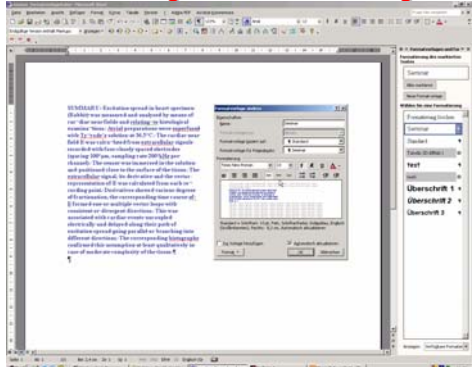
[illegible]

SUMMARY: Excitation spread in heart specimen (Rabbit) was measured and analyzed by means of ca- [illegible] fields and relating to histological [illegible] tissue. Atrial preparations were superfused with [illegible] solution at 36.5°C. The cardiac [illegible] field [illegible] extracellular signals recorded with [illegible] closely spaced electrodes (spacing 100 μm, sampling rate 200 kHz per channel). The sensor was immersed in the solution and positioned close to the surface of the tissue. The extracellular signal, its derivative and the vector representation of it was calculated from each re- cording point. Derivatives showed various degrees of fractionation, the corresponding time course of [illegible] formed one or multiple vector loops of consistent or divergent directions. This was associated with cardiac events occupied electrically and delayed along their path of excitation spread going parallel or branching into different directions. The corresponding histographs confirmed this arrangement at least qualitatively in case of moderate complexity of the tissue.
¶

Formatvorlage ändern
Eigenschaften
Name: Seminar
Formatvorlagentyp: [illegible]
Formatvorlage basiert auf: ¶ Standard
Formatvorlage für Folgeabsatz: ¶ Seminar
Formatierung
Times New Roman 12 F K U
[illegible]
Standard + Schriftart: 11 pt, Fett, Schriftartfarbe: Indigo, Englisch (Großbritannien), Rechts: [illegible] cm, Automatisch aktualisieren
Zur Vorlage hinzufügen
Automatisch aktualisieren
Format ▾
OK
Abbrechen

Formatvorlagen und Formatierung
Formatierung des markierten Textes
Seminar
Alles markieren
Neue Formatvorlage...
Wählen Sie eine Formatierung
Formatierung löschen
Seminar
Standard
Standard + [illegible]
test
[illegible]
Überschrift 1
Überschrift 2
Überschrift 3
Anzeigen: Verfügbare Formatvorlagen